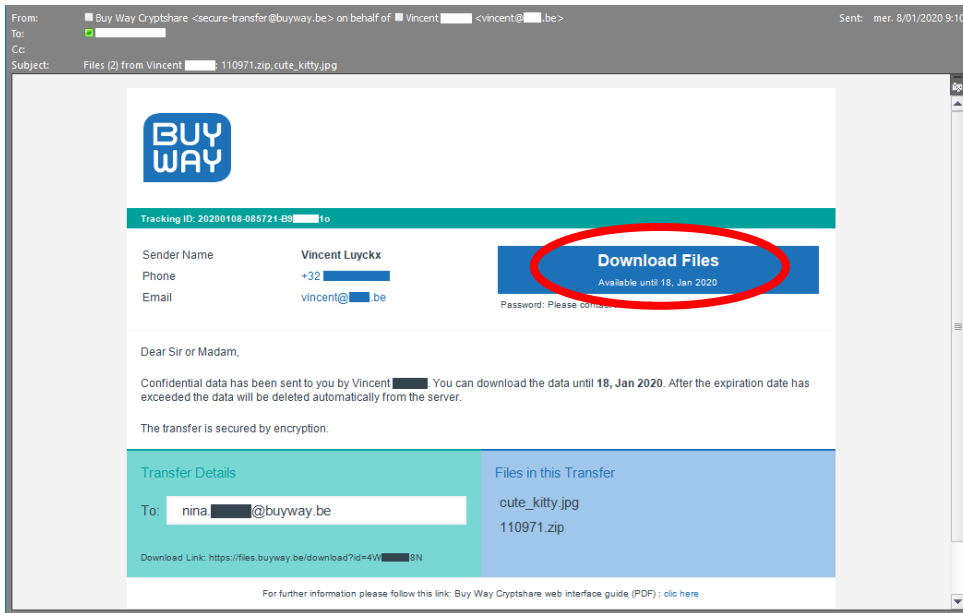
From: Buy Way Cryptshare <secure-transfer@buyway.be> on behalf of Vincent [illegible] <vincent@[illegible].be>
To: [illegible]
Cc:
Subject: Files (2) from Vincent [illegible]: 110971.zip,cute_kitty.jpg

Sent: mer. 8/01/2020 9:10

BUY WAY

Tracking ID: 20200108-085721-B9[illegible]1o

Sender Name Vincent Luyckx
Phone +32 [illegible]
Email vincent@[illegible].be

Download Files
Available until 18, Jan 2020

Password: Please conta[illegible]

Dear Sir or Madam,

Confidential data has been sent to you by Vincent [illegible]. You can download the data until **18, Jan 2020**. After the expiration date has exceeded the data will be deleted automatically from the server.

The transfer is secured by encryption.

Transfer Details

To: nina.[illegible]@buyway.be

Download Link: https://files.buyway.be/download?id=4W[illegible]8N

Files in this Transfer

cute_kitty.jpg
110971.zip

For further information please follow this link: Buy Way Cryptshare web interface guide (PDF) : clic here